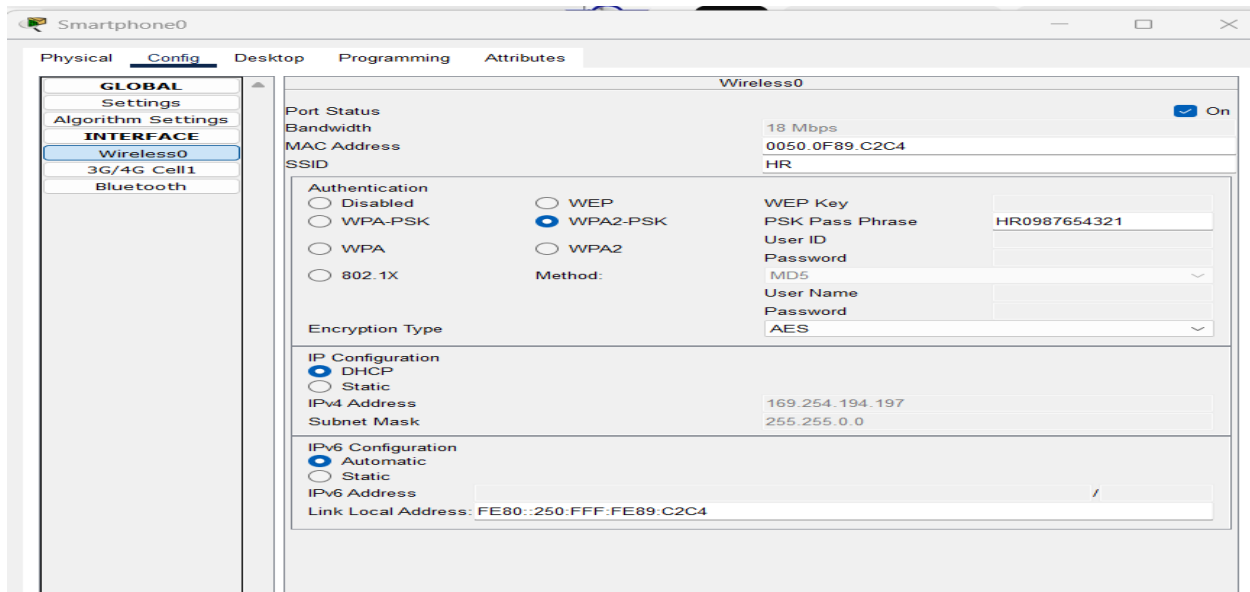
Smartphone0

Physical Config Desktop Programming Attributes

GLOBAL
Settings
Algorithm Settings
INTERFACE
Wireless0
3G/4G Cell1
Bluetooth

Wireless0

Port Status On
Bandwidth 18 Mbps
MAC Address 0050.0F89.C2C4
SSID HR

Authentication
Disabled
WEP
WEP Key
WPA-PSK
WPA2-PSK
PSK Pass Phrase HR0987654321
User ID
WPA
WPA2
Password
802.1X
Method: MD5
User Name
Password
Encryption Type AES

IP Configuration
DHCP
Static
IPv4 Address 169.254.194.197
Subnet Mask 255.255.0.0

IPv6 Configuration
Automatic
Static
IPv6 Address /
Link Local Address: FE80::250:FFF:FE89:C2C4